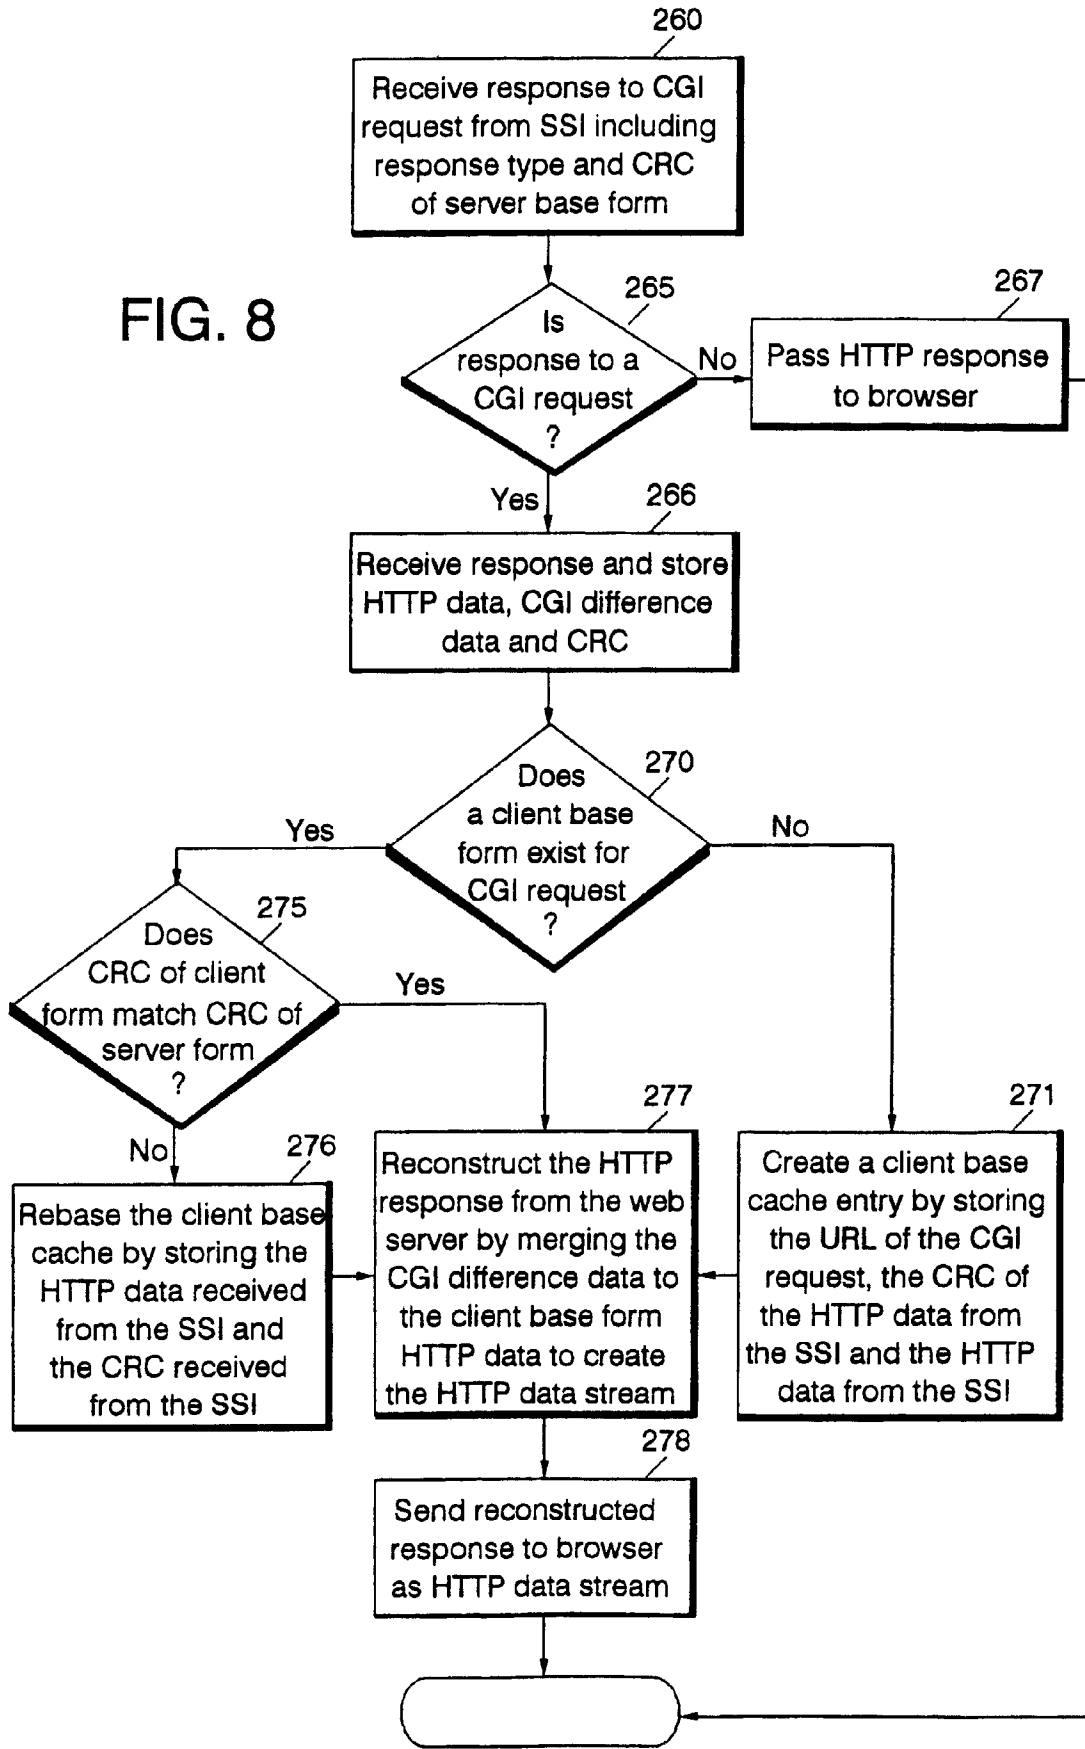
FIG. 8

260
Receive response to CGI request from SSI including response type and CRC of server base form

265
Is response to a CGI request ?

No

267
Pass HTTP response to browser

Yes

266
Receive response and store HTTP data, CGI difference data and CRC

270
Does a client base form exist for CGI request ?

Yes

No

275
Does CRC of client form match CRC of server form ?

Yes

No

276
Rebase the client base cache by storing the HTTP data received from the SSI and the CRC received from the SSI

277
Reconstruct the HTTP response from the web server by merging the CGI difference data to the client base form HTTP data to create the HTTP data stream

271
Create a client base cache entry by storing the URL of the CGI request, the CRC of the HTTP data from the SSI and the HTTP data from the SSI

278
Send reconstructed response to browser as HTTP data stream